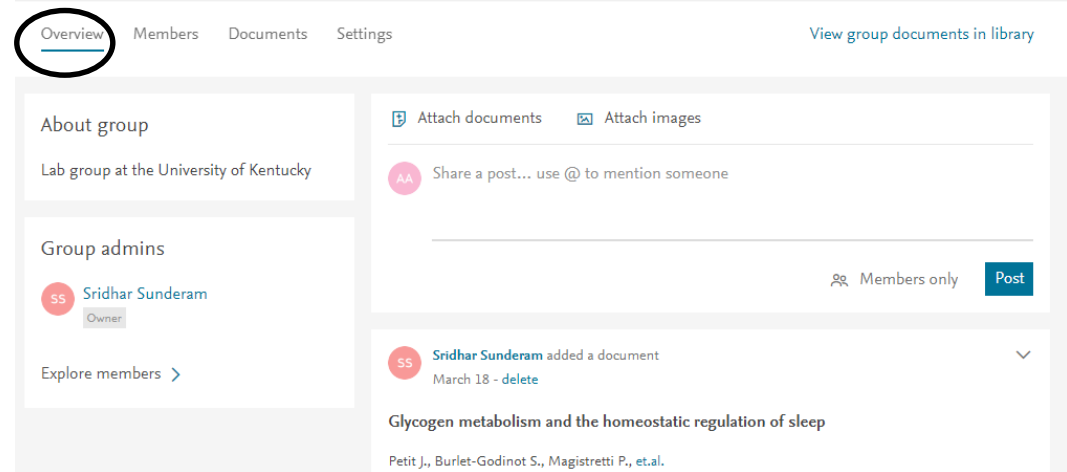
Overview Members Documents Settings

View group documents in library

About group

Lab group at the University of Kentucky

Group admins

SS Sridhar Sunderam
Owner

Explore members >

Attach documents Attach images

AA Share a post... use @ to mention someone

Members only Post

SS Sridhar Sunderam added a document
March 18 - delete

Glycogen metabolism and the homeostatic regulation of sleep

Petit J., Burlet-Godinot S., Magistretti P., et.al.